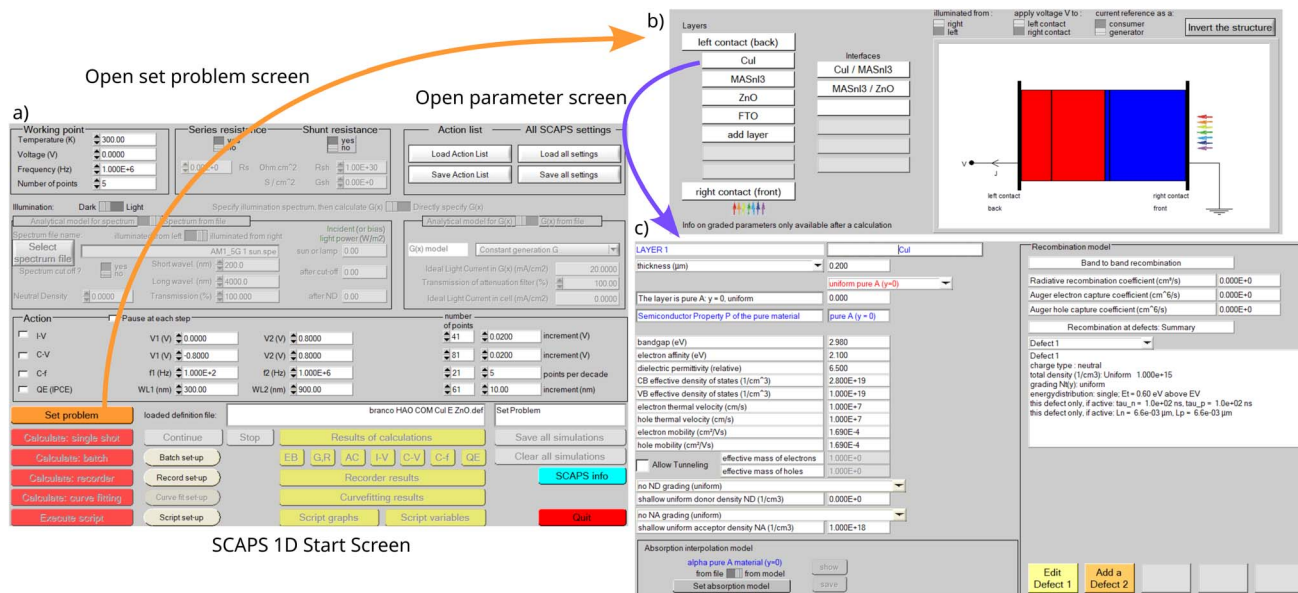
Open set problem screen

Open parameter screen

a)

Working point
Temperature (K) 300.00
Voltage (V) 0.0000
Frequency (Hz) 1.000E+6
Number of points 5

Series resistance
yes
no
Rs Ohm cm^2
S / cm^2

Shunt resistance
yes
no
Rsh 1.00E+30
Gsh 0.00E+0

Action list
Load Action List
Save Action List

All SCAPS settings
Load all settings
Save all settings

Illumination: Dark Light
Specify illumination spectrum, then calculate G(x)
Directly specify G(x)

Analytical model for spectrum
Spectrum from file
Spectrum file name:
illuminated from left
illuminated from right
Select spectrum file
AM1_5G 1 sun.spe
Spectrum cut off ? yes no
Short wavel. (nm) 200.0
Long wavel. (nm) 4000.0
Neutral Density 0.0000
Transmission (%) 100.000
Incident (or bias) light power (W/m2)
sun or lamp 0.00
after cut-off 0.00
after ND 0.00

Analytical model for G(x)
G(x) from file
G(x) model
Constant generation G
Ideal Light Current in G(x) (mA/cm2) 20.0000
Transmission of attenuation filter (%) 100.00
Ideal Light Current in cell (mA/cm2) 0.0000

Action
Pause at each step
number of points
I-V V1 (V) 0.0000 V2 (V) 0.8000 41 0.0200 increment (V)
C-V V1 (V) -0.8000 V2 (V) 0.8000 81 0.0200 increment (V)
C-f f1 (Hz) 1.000E+2 f2 (Hz) 1.000E+6 21 5 points per decade
QE (IPCE) WL1 (nm) 300.00 WL2 (nm) 900.00 61 10.00 increment (nm)

Set problem
loaded definition file:
branco HAO COM CuI E ZnO.def
Set Problem

Calculate: single shot
Continue
Stop
Results of calculations
Save all simulations
Calculate: batch
Batch set-up
EB
G,R
AC
I-V
C-V
C-f
QE
Clear all simulations
Calculate: recorder
Record set-up
Recorder results
SCAPS info
Calculate: curve fitting
Curve fit set-up
Curvefitting results
Execute script
Script set-up
Script graphs
Script variables
Quit

SCAPS 1D Start Screen

b)

Layers
left contact (back)
CuI
MASnI3
ZnO
FTO
add layer
right contact (front)

Interfaces
CuI / MASnI3
MASnI3 / ZnO

illuminated from :
right
left
apply voltage V to :
left contact
right contact
current reference as a:
consumer
generator
Invert the structure

V
J
left contact
back
right contact
front

Info on graded parameters only available after a calculation

c)

LAYER 1
CuI
thickness (µm) 0.200
uniform pure A (y=0)
The layer is pure A: y = 0, uniform 0.000
Semiconductor Property P of the pure material
pure A (y = 0)

bandgap (eV) 2.980
electron affinity (eV) 2.100
dielectric permittivity (relative) 6.500
CB effective density of states (1/cm^3) 2.800E+19
VB effective density of states (1/cm^3) 1.000E+19
electron thermal velocity (cm/s) 1.000E+7
hole thermal velocity (cm/s) 1.000E+7
electron mobility (cm²/Vs) 1.690E-4
hole mobility (cm²/Vs) 1.690E-4
Allow Tunneling
effective mass of electrons 1.000E+0
effective mass of holes 1.000E+0
no ND grading (uniform)
shallow uniform donor density ND (1/cm3) 0.000E+0
no NA grading (uniform)
shallow uniform acceptor density NA (1/cm3) 1.000E+18

Absorption interpolation model
alpha pure A material (y=0)
from file
from model
show
save
Set absorption model

Recombination model
Band to band recombination
Radiative recombination coefficient (cm³/s) 0.000E+0
Auger electron capture coefficient (cm^6/s) 0.000E+0
Auger hole capture coefficient (cm^6/s) 0.000E+0
Recombination at defects: Summary
Defect 1
Defect 1
charge type : neutral
total density (1/cm3): Uniform 1.000e+15
grading Nt(y): uniform
energydistribution: single; Et = 0.60 eV above EV
this defect only, if active: tau_n = 1.0e+02 ns, tau_p = 1.0e+02 ns
this defect only, if active: Ln = 6.6e-03 µm, Lp = 6.6e-03 µm

Edit Defect 1
Add a Defect 2